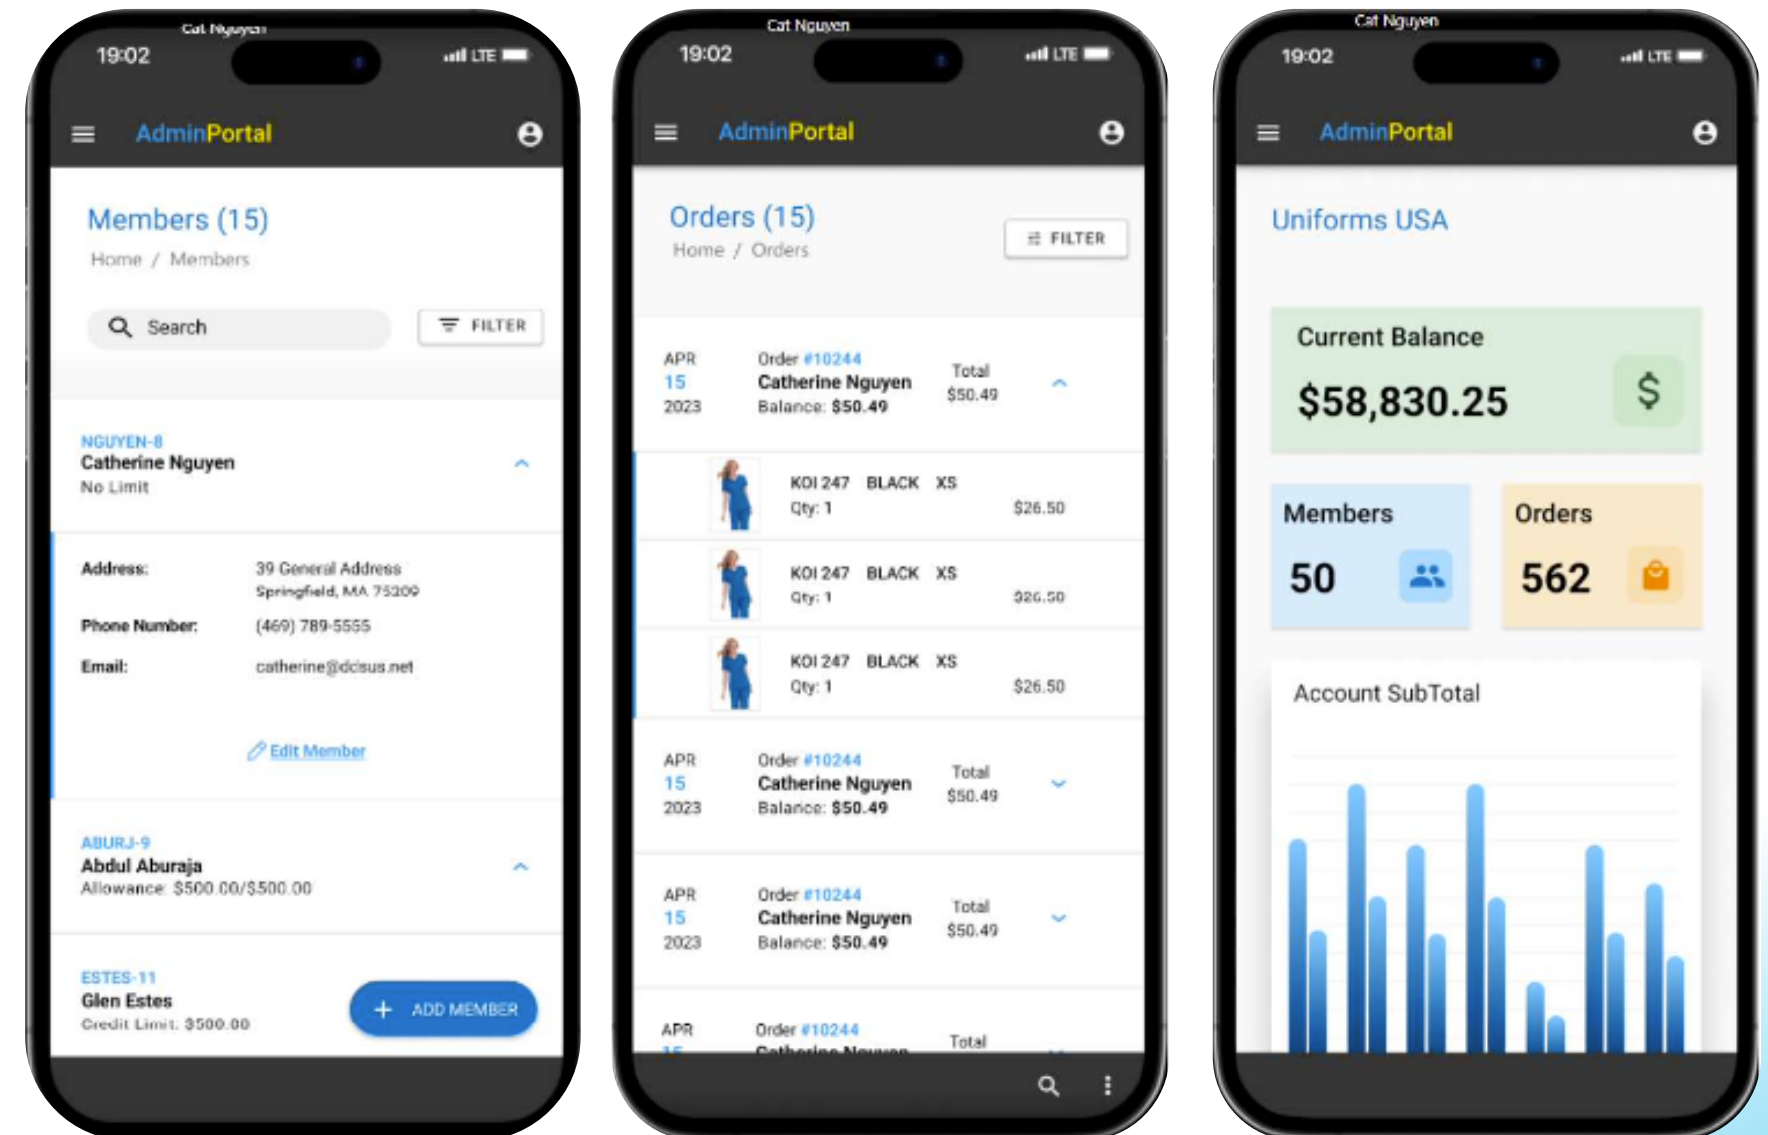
Cat Nguyen
19:02
LTE
AdminPortal

Members (15)
Home / Members

Search
FILTER

NGUYEN-8
Catherine Nguyen
No Limit

Address: 39 General Address Springfield, MA 75209
Phone Number: (469) 789-5555
Email: catherine@dcsus.net

Edit Member

ABURJ-9
Abdul Aburaja
Allowance: $500.00/$500.00

ESTES-11
Glen Estes
Credit Limit: $500.00

+ ADD MEMBER

Cat Nguyen
19:02
LTE
AdminPortal

Orders (15)
Home / Orders
FILTER

APR 15 2023
Order #10244
Catherine Nguyen
Balance: $50.49
Total $50.49

KOI 247 BLACK XS
Qty: 1
$26.50

KOI 247 BLACK XS
Qty: 1
$26.50

KOI 247 BLACK XS
Qty: 1
$26.50

APR 15 2023
Order #10244
Catherine Nguyen
Balance: $50.49
Total $50.49

APR 15 2023
Order #10244
Catherine Nguyen
Balance: $50.49
Total $50.49

APR
Order #10244
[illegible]
Total

Cat Nguyen
19:02
LTE
AdminPortal

Uniforms USA

Current Balance
$58,830.25
$

Members
50

Orders
562

Account SubTotal